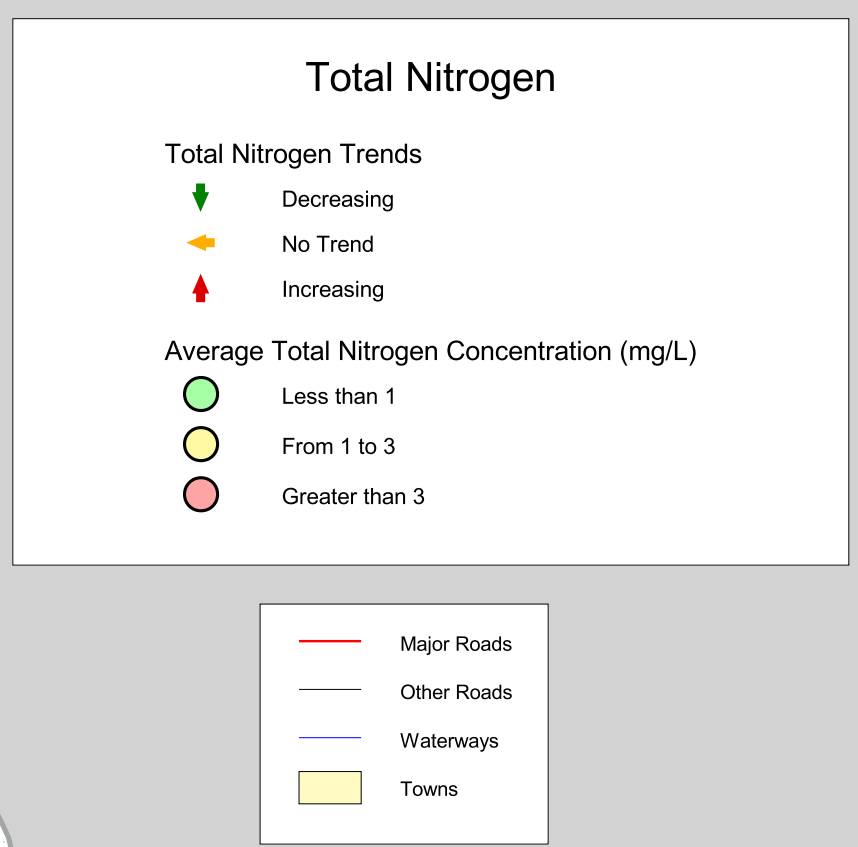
Total Nitrogen

Total Nitrogen Trends

Decreasing

No Trend

Increasing

Average Total Nitrogen Concentration (mg/L)

Less than 1

From 1 to 3

Greater than 3

Major Roads

Other Roads

Waterways

Towns